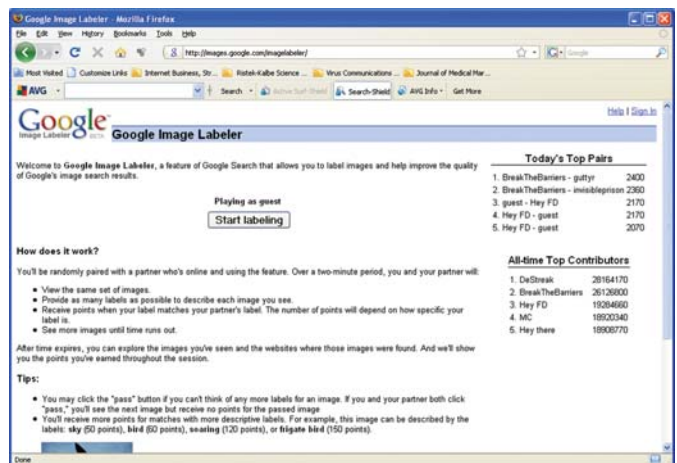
Google Image Labeler - Mozilla Firefox

File Edit View History Bookmarks Tools Help

http://images.google.com/imagelabeler/

Google

Most Visited | Customize Links | Internet Business, Str... | Ristek-Kalbe Science ... | Virus Communications ... | Journal of Medical Mar...

AVG | Search | Active Surf-Shield | Search-Shield | AVG Info | Get More

Google Image Labeler BETA

Google Image Labeler

Help | Sign in

Welcome to **Google Image Labeler**, a feature of Google Search that allows you to label images and help improve the quality of Google's image search results.

Playing as guest

Start labeling

**How does it work?**

You'll be randomly paired with a partner who's online and using the feature. Over a two-minute period, you and your partner will:

- View the same set of images.
- Provide as many labels as possible to describe each image you see.
- Receive points when your label matches your partner's label. The number of points will depend on how specific your label is.
- See more images until time runs out.

After time expires, you can explore the images you've seen and the websites where those images were found. And we'll show you the points you've earned throughout the session.

**Tips:**

- You may click the "pass" button if you can't think of any more labels for an image. If you and your partner both click "pass," you'll see the next image but receive no points for the passed image
- You'll receive more points for matches with more descriptive labels. For example, this image can be described by the labels: **sky** (50 points), **bird** (60 points), **soaring** (120 points), or **frigate bird** (150 points).

**Today's Top Pairs**

| | |
|---|---|
| 1. BreakTheBarriers - guttyr | 2400 |
| 2. BreakTheBarriers - invisibleprison | 2360 |
| 3. guest - Hey FD | 2170 |
| 4. Hey FD - guest | 2170 |
| 5. Hey FD - guest | 2070 |

**All-time Top Contributors**

| | |
|---|---|
| 1. DeStreak | 28164170 |
| 2. BreakTheBarriers | 26126800 |
| 3. Hey FD | 19284660 |
| 4. MC | 18920340 |
| 5. Hey there | 18908770 |

Done